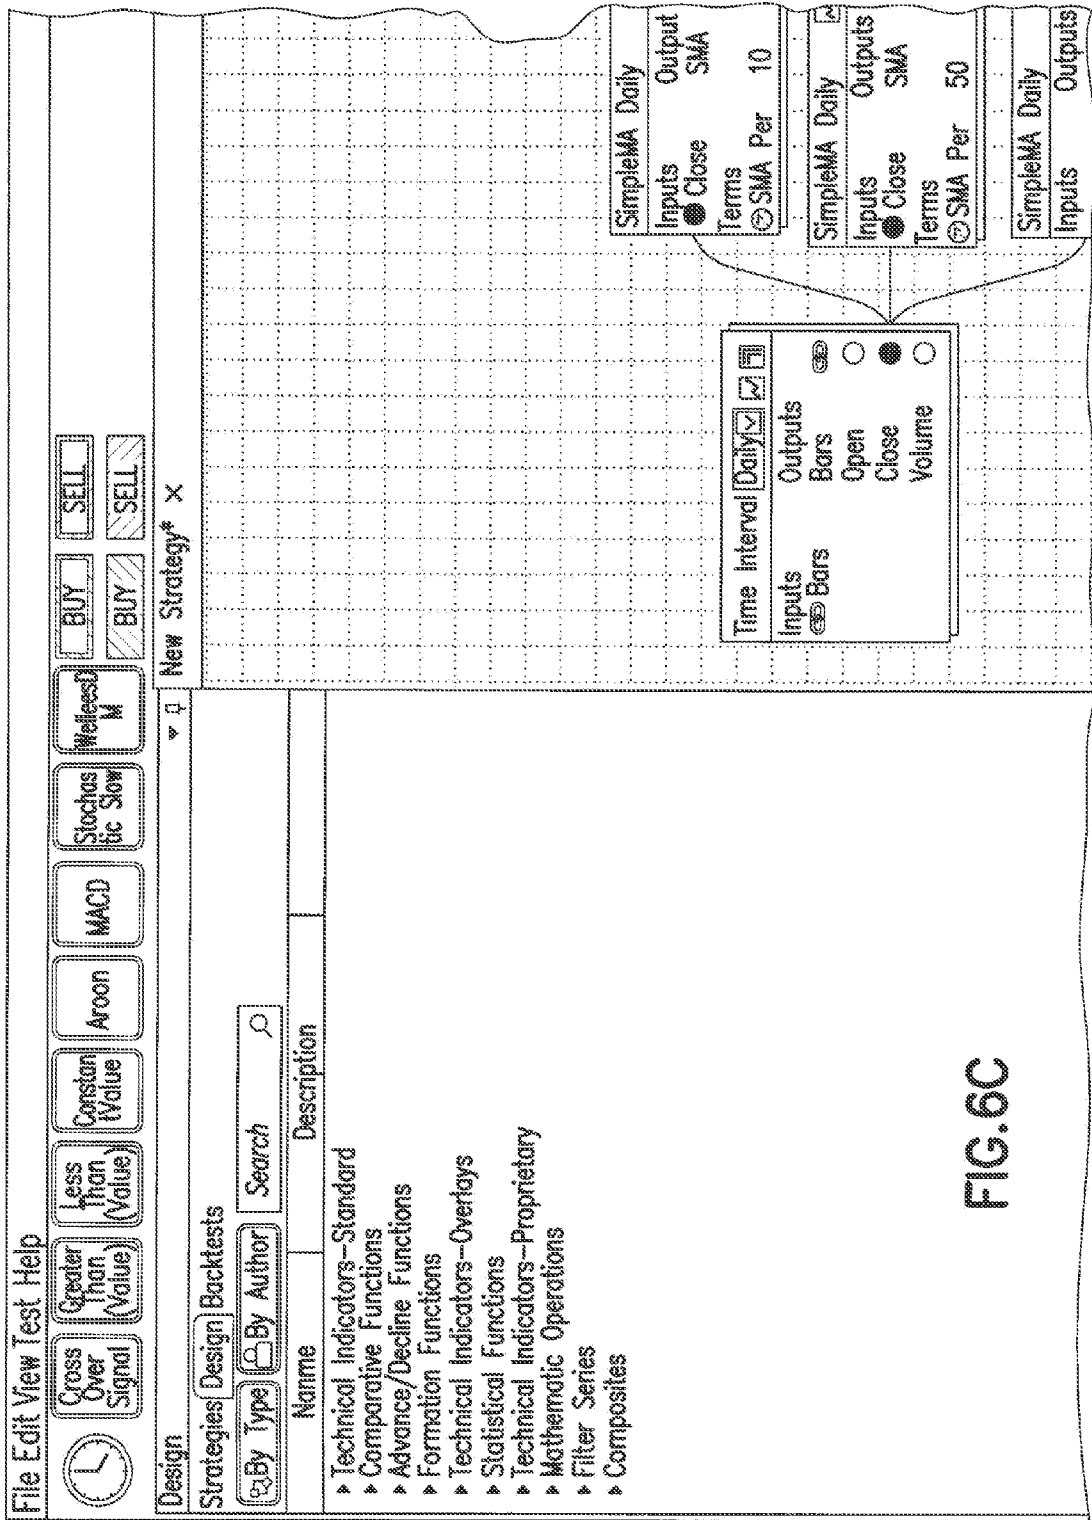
File Edit View Test Help

Cross Over Signal
Greater Than (Value)
Less Than (Value)
Constant Value
Aroon
MACD
Stochastic Slow
WellesD M
BUY
SELL
BUY
SELL

Design
Strategies Design Backtests
By Type By Author Search

| Name | Description |
|---|---|

▸ Technical Indicators–Standard
▸ Comparative Functions
▸ Advance/Decline Functions
▸ Formation Functions
▸ Technical Indicators–Overlays
▸ Statistical Functions
▸ Technical Indicators–Proprietary
▸ Mathematic Operations
▸ Filter Series
▸ Composites

New Strategy* ×

Time Interval Daily
Inputs
Bars
Outputs
Bars
Open
Close
Volume

SimpleMA Daily
Inputs
Close
Output
SMA
Terms
SMA Per 10

SimpleMA Daily
Inputs
Close
Outputs
SMA
Terms
SMA Per 50

SimpleMA Daily
Inputs
Outputs

FIG.6C